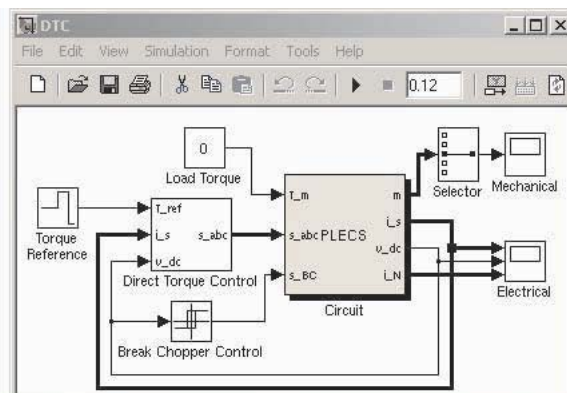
DTC
File Edit View Simulation Format Tools Help
0.12
0
Load Torque
T_ref
i_s
v_dc
s_abc
Torque Reference
Direct Torque Control
T_m
s_abc PLECS
s_BC
m
i_s
v_dc
i_N
Circuit
Selector
Mechanical
Electrical
Break Chopper Control